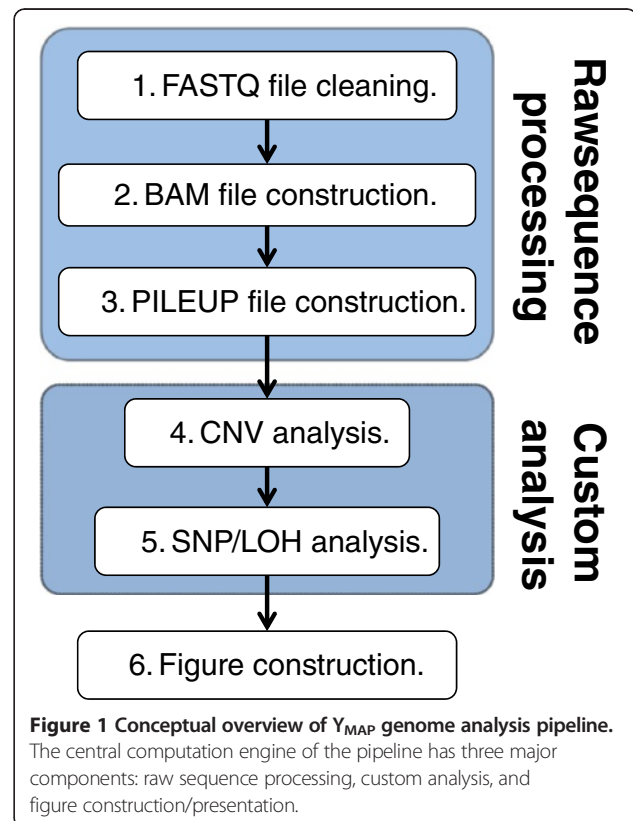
1. FASTQ file cleaning.

2. BAM file construction.

3. PILEUP file construction.

Rawsequence processing

4. CNV analysis.

5. SNP/LOH analysis.

Custom analysis

6. Figure construction.

**Figure 1 Conceptual overview of $Y_{MAP}$ genome analysis pipeline.** The central computation engine of the pipeline has three major components: raw sequence processing, custom analysis, and figure construction/presentation.